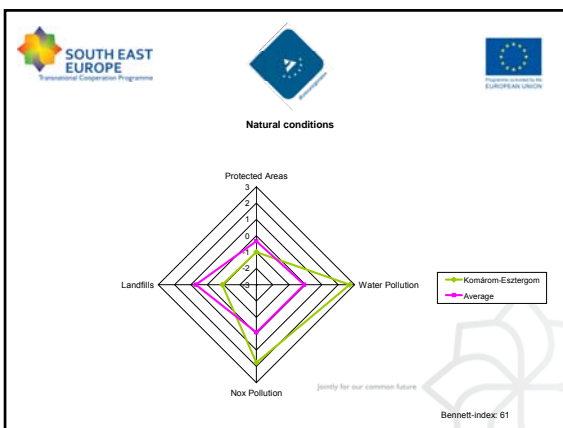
SOUTH EAST EUROPE
Transnational Cooperation Programme

Programme co-funded by the EUROPEAN UNION

Natural conditions

Protected Areas
3
2
1
0
-1
-2
-3

Water Pollution

Nox Pollution

Landfills

Komárom-Esztergom
Average

Jointly for our common future

Bennett-index: 61